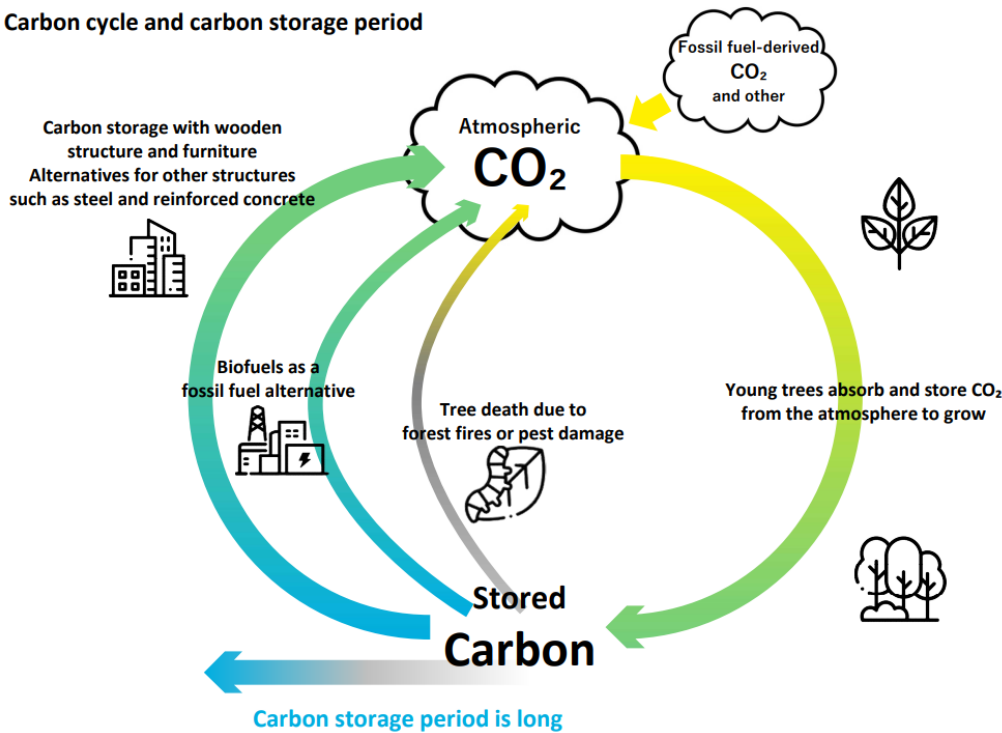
Carbon cycle and carbon storage period

Fossil fuel-derived $CO_2$ and other

Atmospheric $CO_2$

Carbon storage with wooden structure and furniture
Alternatives for other structures such as steel and reinforced concrete

Biofuels as a fossil fuel alternative

Tree death due to forest fires or pest damage

Young trees absorb and store $CO_2$ from the atmosphere to grow

Stored Carbon

Carbon storage period is long